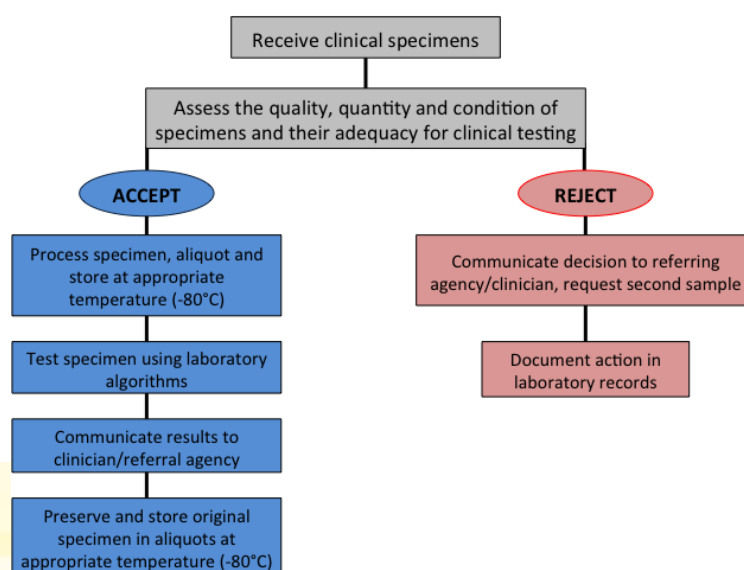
Receive clinical specimens

Assess the quality, quantity and condition of specimens and their adequacy for clinical testing

ACCEPT

REJECT

Process specimen, aliquot and store at appropriate temperature (-80°C)

Test specimen using laboratory algorithms

Communicate results to clinician/referral agency

Preserve and store original specimen in aliquots at appropriate temperature (-80°C)

Communicate decision to referring agency/clinician, request second sample

Document action in laboratory records